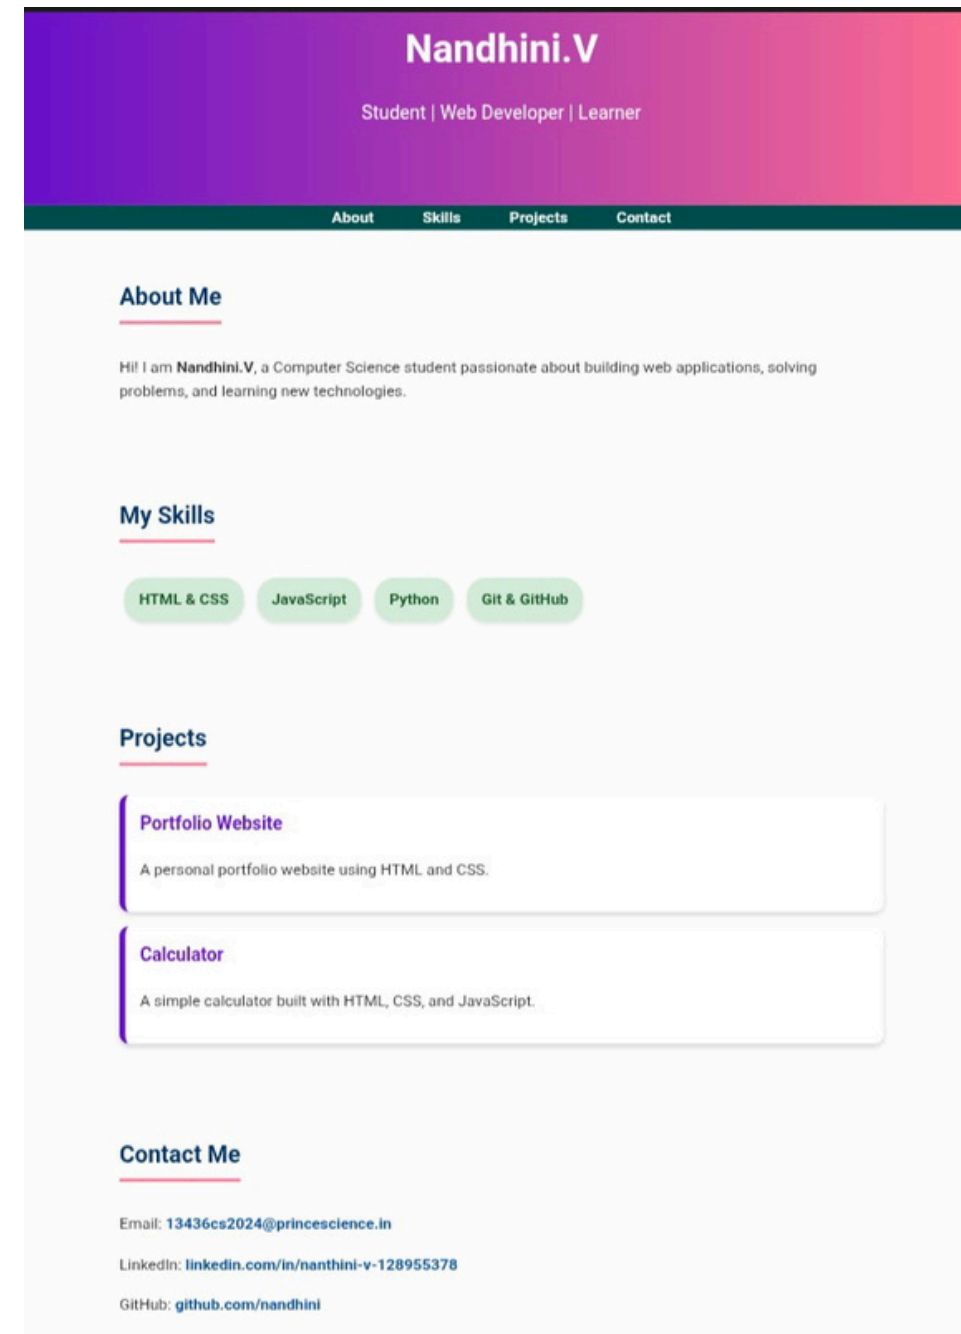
Nandhini.V

Student | Web Developer | Learner

About Skills Projects Contact

About Me

Hi! I am **Nandhini.V**, a Computer Science student passionate about building web applications, solving problems, and learning new technologies.

My Skills

HTML & CSS JavaScript Python Git & GitHub

Projects

Portfolio Website

A personal portfolio website using HTML and CSS.

Calculator

A simple calculator built with HTML, CSS, and JavaScript.

Contact Me

Email: 13436cs2024@princescience.in

LinkedIn: linkedin.com/in/nanthini-v-128955378

GitHub: github.com/nandhini